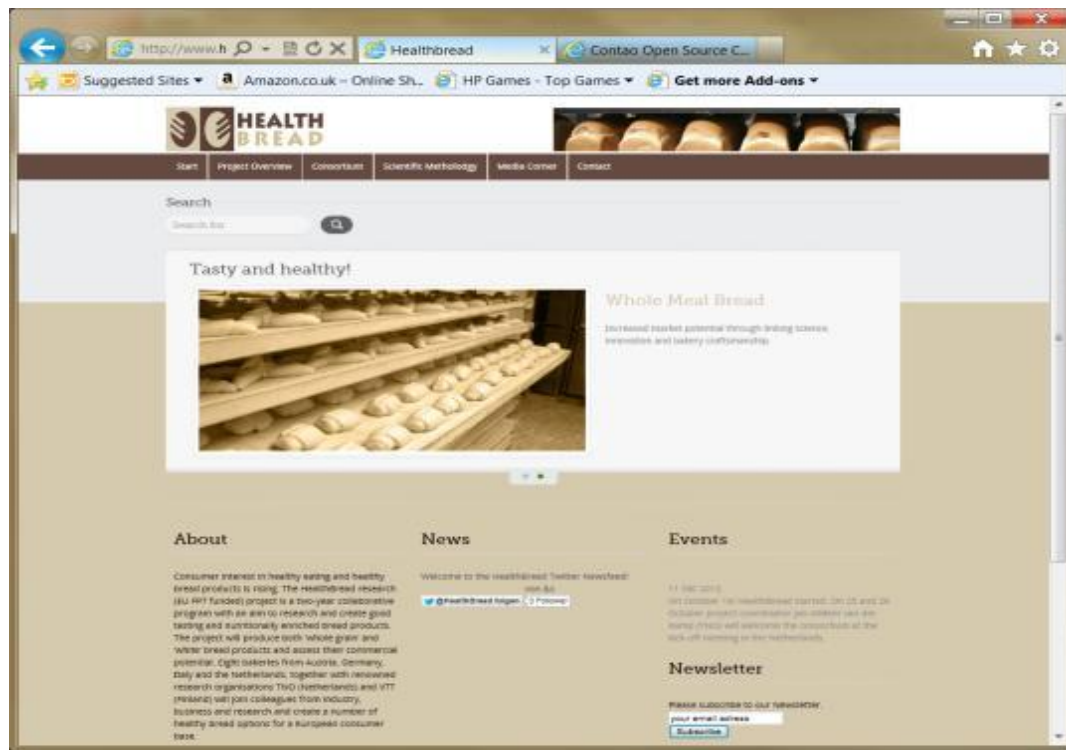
http://www.h

Healthbread

Contao Open Source C...

Suggested Sites ▾ Amazon.co.uk – Online Sh... HP Games - Top Games ▾ Get more Add-ons ▾

HEALTH BREAD

Start | Project Overview | Consortium | Scientific Methodology | Media Corner | Contact

Search

Search for

Tasty and healthy!

Whole Meal Bread

Increased market potential through linking science, innovation and bakery craftsmanship.

About

Consumer interest in healthy eating and healthy bread products is rising. The Healthbread research (EU FP7 funded) project is a two-year collaborative program with an aim to research and create good tasting and nutritionally enriched bread products. The project will produce both 'whole grain' and 'white' bread products and assess their commercial potential. Eight bakeries from Austria, Germany, Italy and the Netherlands, together with renowned research organisations TNO (Netherlands) and VTT (Finland) will join colleagues from industry, business and research and create a number of healthy bread options for a European consumer base.

News

Welcome to the Healthbread Twitter Newsfeed: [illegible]

@HealthBread folgen Follower

Events

11 Dec 2012
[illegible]

Newsletter

Please subscribe to our newsletter

your email adress

Subscribe